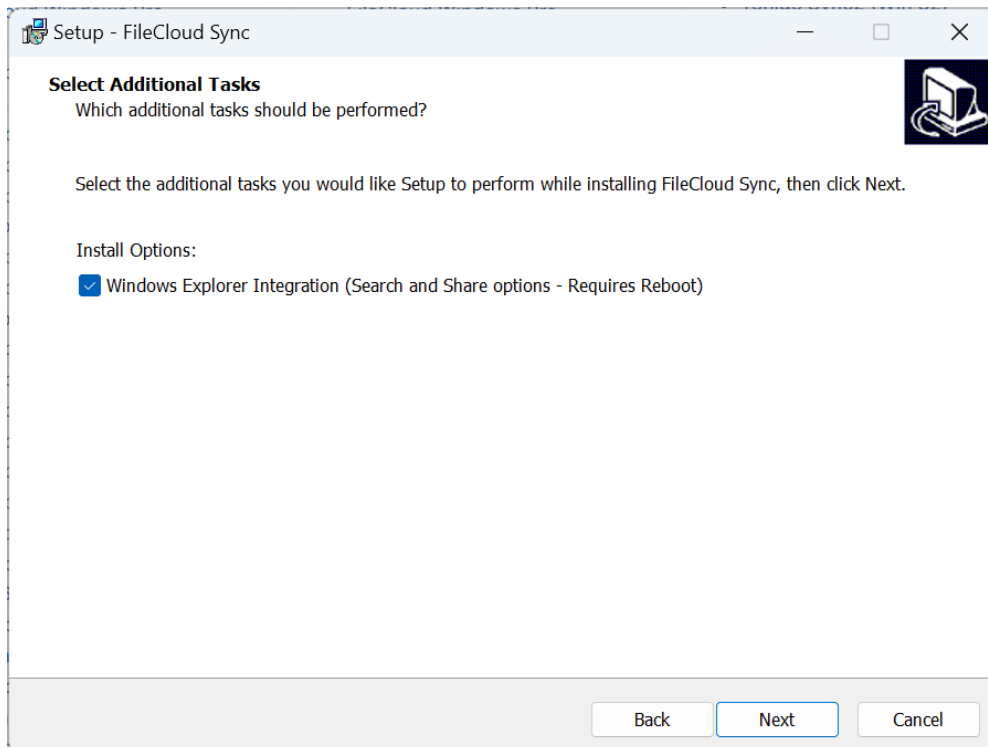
Setup - FileCloud Sync

Select Additional Tasks
Which additional tasks should be performed?

Select the additional tasks you would like Setup to perform while installing FileCloud Sync, then click Next.

Install Options:

Windows Explorer Integration (Search and Share options - Requires Reboot)

Back
Next
Cancel